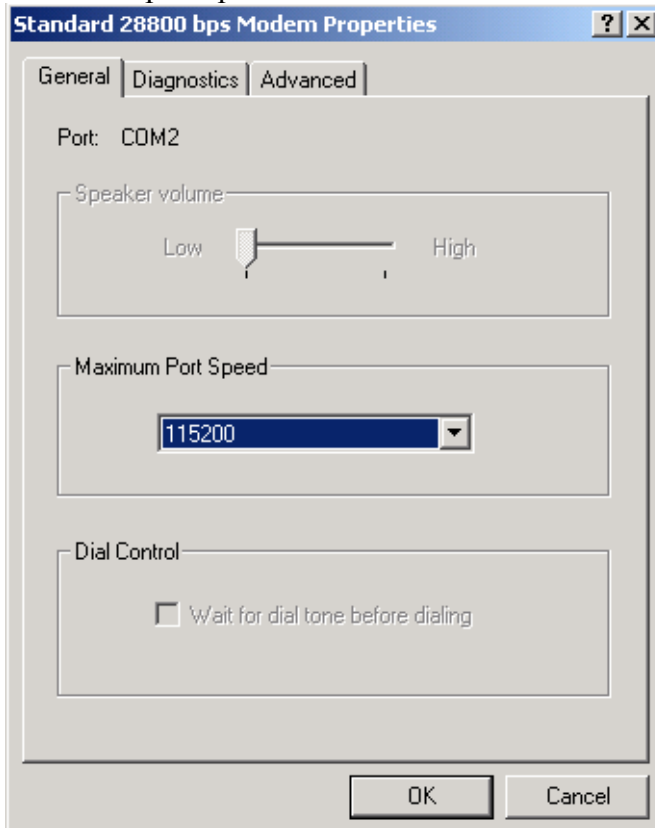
Standard 28800 bps Modem Properties

?

X

General

Diagnostics

Advanced

Port: COM2

Speaker volume

Low

High

Maximum Port Speed

115200

Dial Control

Wait for dial tone before dialing

OK

Cancel